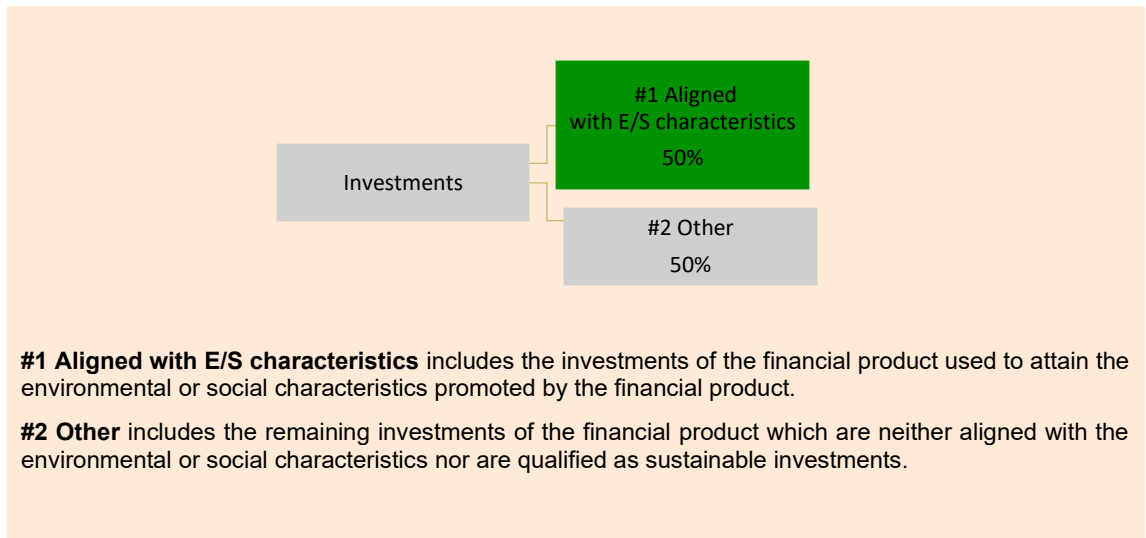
#1 Aligned with E/S characteristics
50%

Investments

#2 Other
50%

**#1 Aligned with E/S characteristics** includes the investments of the financial product used to attain the environmental or social characteristics promoted by the financial product.

**#2 Other** includes the remaining investments of the financial product which are neither aligned with the environmental or social characteristics nor are qualified as sustainable investments.